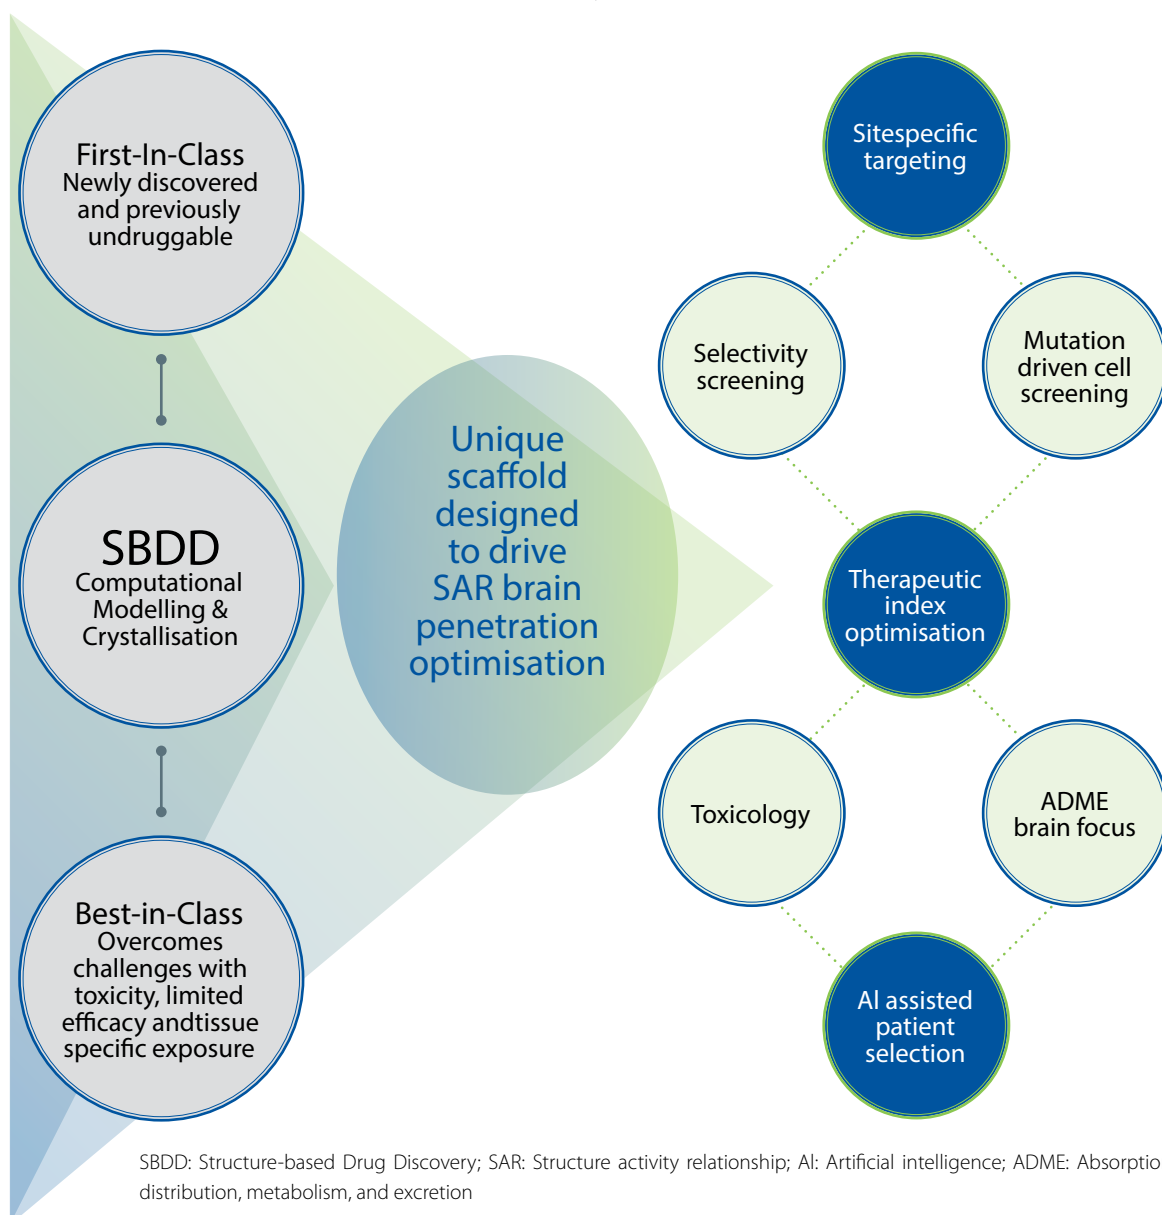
First-In-Class
Newly discovered and previously undruggable

SBDD
Computational Modelling & Crystallisation

Best-in-Class
Overcomes challenges with toxicity, limited efficacy andtissue specific exposure

Unique scaffold designed to drive SAR brain penetration optimisation

Sitespecific targeting

Selectivity screening

Mutation driven cell screening

Therapeutic index optimisation

Toxicology

ADME brain focus

AI assisted patient selection

SBDD: Structure-based Drug Discovery; SAR: Structure activity relationship; AI: Artificial intelligence; ADME: Absorptio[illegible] distribution, metabolism, and excretion